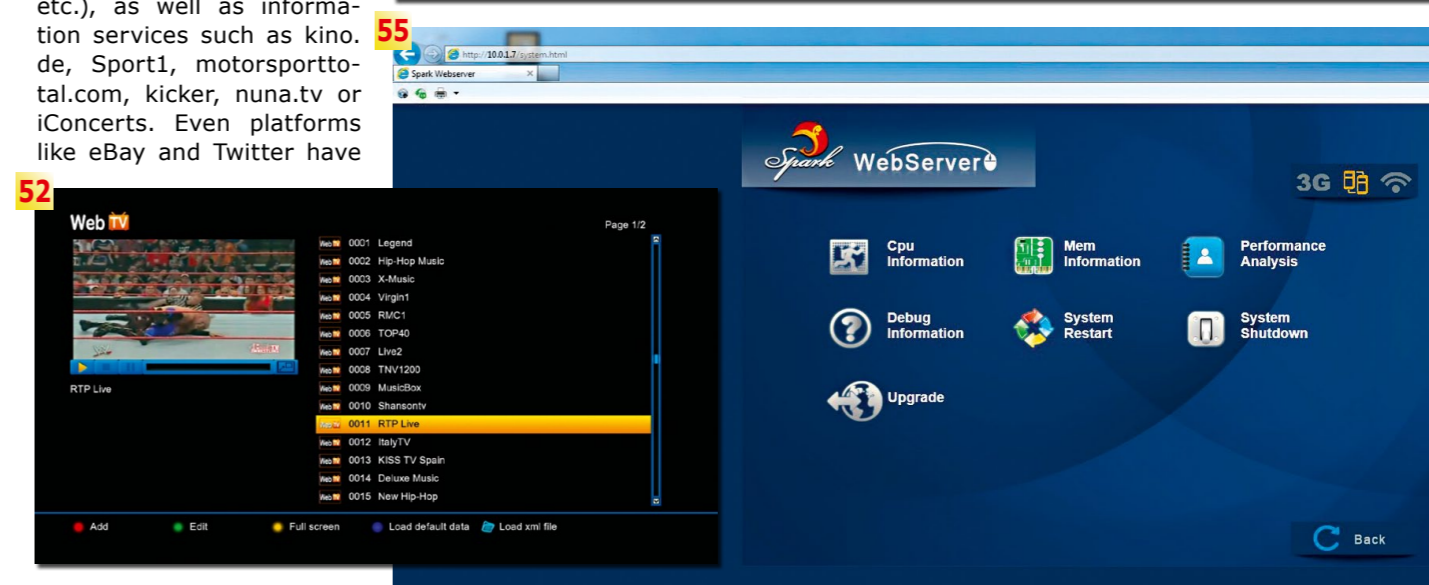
etc.), as well as information services such as kino.de, Sport1, motorsporttotal.com, kicker, nuna.tv or iConcerts. Even platforms like eBay and Twitter have

55

http://10.0.1.7/system.html

Spark Webserver

Spark WebServer

3G

Cpu Information

Mem Information

Performance Analysis

Debug Information

System Restart

System Shutdown

Upgrade

Back

52

Web TV

Page 1/2

0001 Legend
0002 Hip-Hop Music
0003 X-Music
0004 Virgin1
0005 RMC1
0006 TOP40
0007 Live2
0008 TNV1200
0009 MusicBox
0010 Shansontv
0011 RTP Live
0012 ItalyTV
0013 KISS TV Spain
0014 Deluxe Music
0015 New Hip-Hop

RTP Live

Add   Edit   Full screen   Load default data   Load xml file